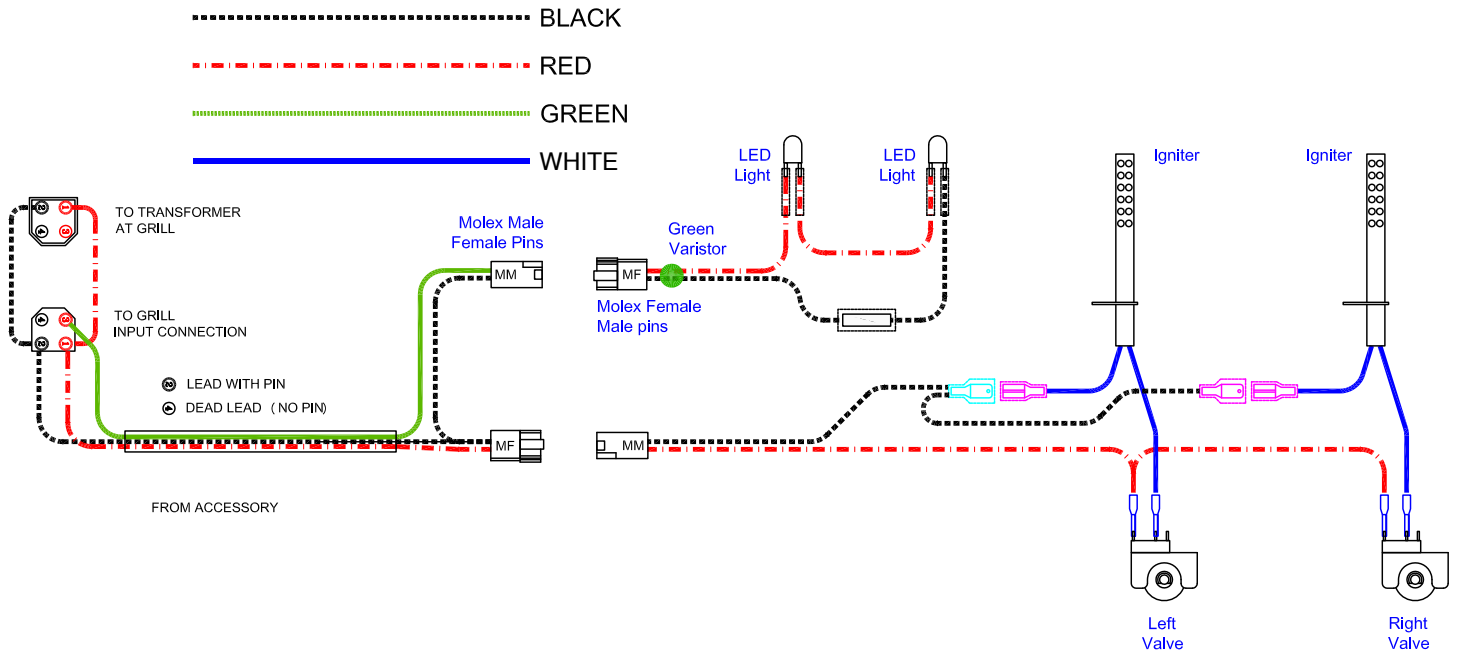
BLACK
RED
GREEN
WHITE

TO TRANSFORMER AT GRILL

TO GRILL INPUT CONNECTION

LEAD WITH PIN
DEAD LEAD (NO PIN)

FROM ACCESSORY

Molex Male Female Pins
MM
MF

MM
MF
Molex Female Male pins

Green Varistor

LED Light
LED Light

Igniter
Igniter

Left Valve
Right Valve